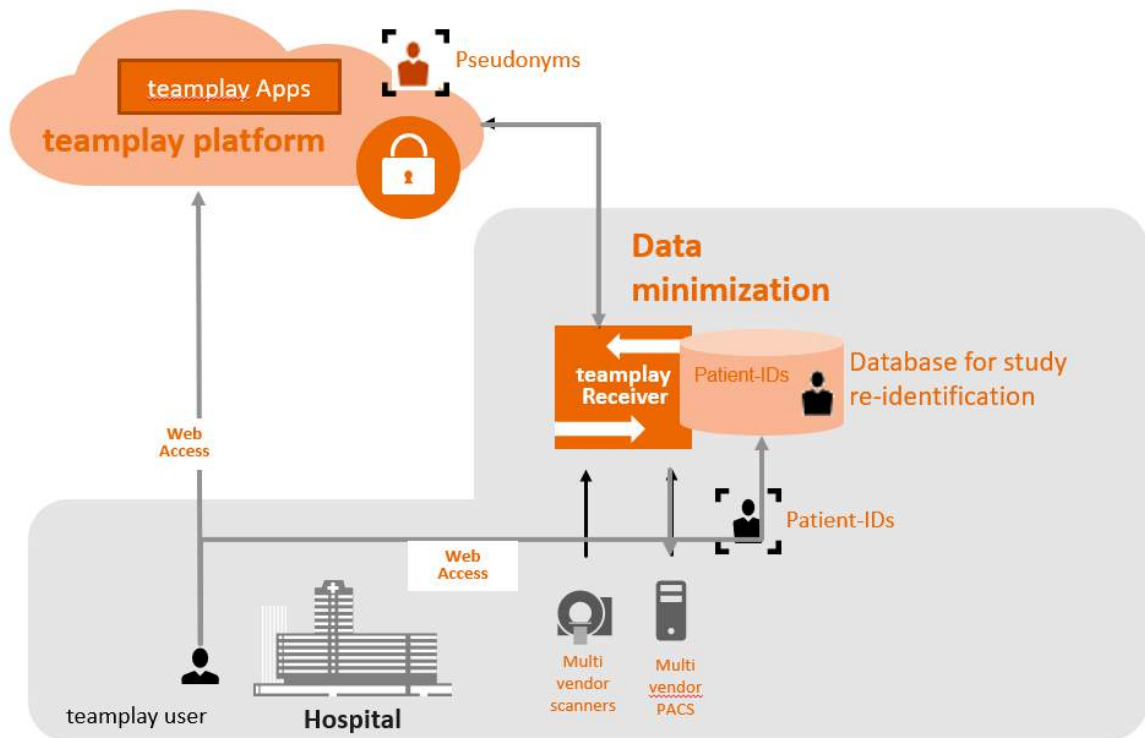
teamplay Apps

teamplay platform

Pseudonyms

Data minimization

teamplay Receiver

Patient-IDs

Database for study re-identification

Web Access

Web Access

Patient-IDs

Multi vendor scanners

Multi vendor PACS

teamplay user

Hospital